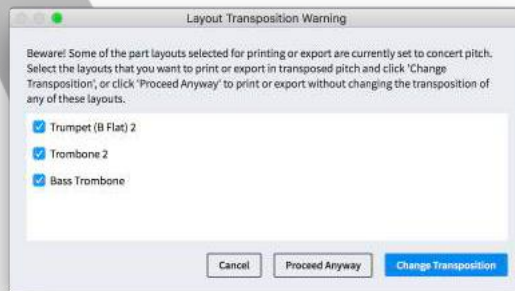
Layout Transposition Warning

Beware! Some of the part layouts selected for printing or export are currently set to concert pitch. Select the layouts that you want to print or export in transposed pitch and click 'Change Transposition', or click 'Proceed Anyway' to print or export without changing the transposition of any of these layouts.

Trumpet (B Flat) 2

Trombone 2

Bass Trombone

Cancel

Proceed Anyway

Change Transposition